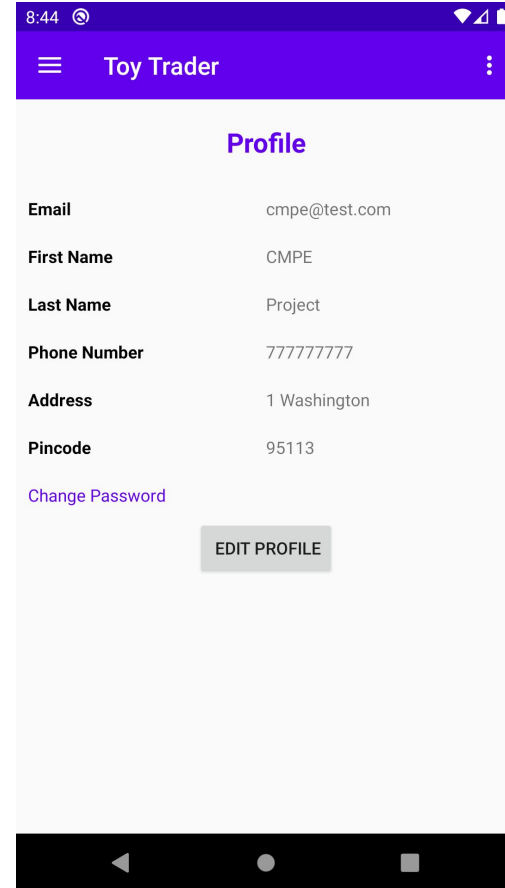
8:44

Toy Trader

Profile

| | |
|---|---|
| Email | cmpe@test.com |
| First Name | CMPE |
| Last Name | Project |
| Phone Number | 777777777 |
| Address | 1 Washington |
| Pincode | 95113 |

Change Password

EDIT PROFILE